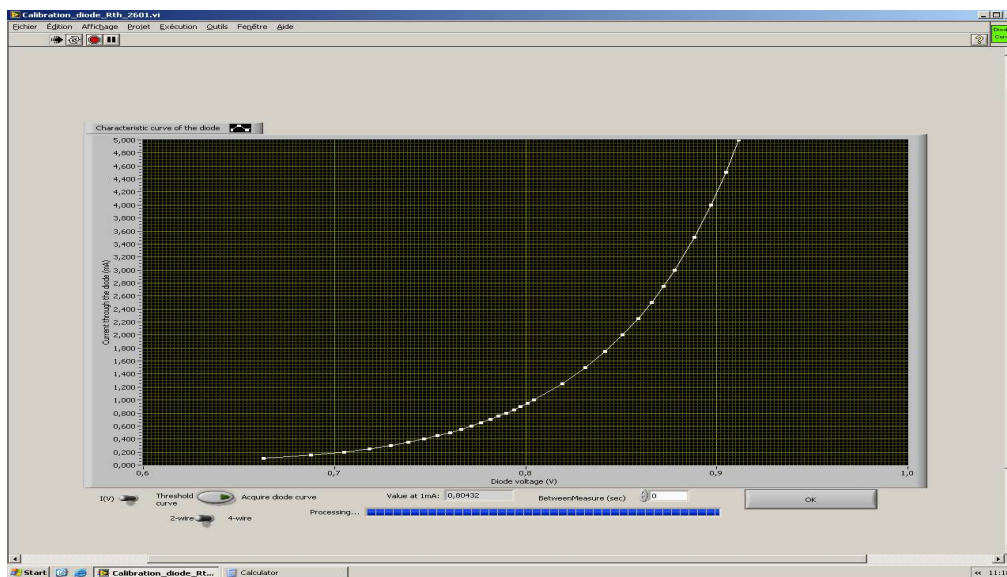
Calibration_diode_Rth_2601.vi

Fichier Édition Affichage Projet Exécution Outils Fenêtre Aide

Characteristic curve of the diode

5,000
4,800
4,600
4,400
4,200
4,000
3,800
3,600
3,400
3,200
3,000
2,800
2,600
2,400
2,200
2,000
1,800
1,600
1,400
1,200
1,000
0,800
0,600
0,400
0,200
0,000

Current through the diode (mA)

0,6
0,7
0,8
0,9
1,0

Diode voltage (V)

I(V)

Threshold curve

Acquire diode curve

Value at 1mA: 0,80432

BetweenMeasure (sec) 0

OK

2-wire 4-wire

Processing...

Start

Calibration_diode_Rt...

Calculator

« 11:1